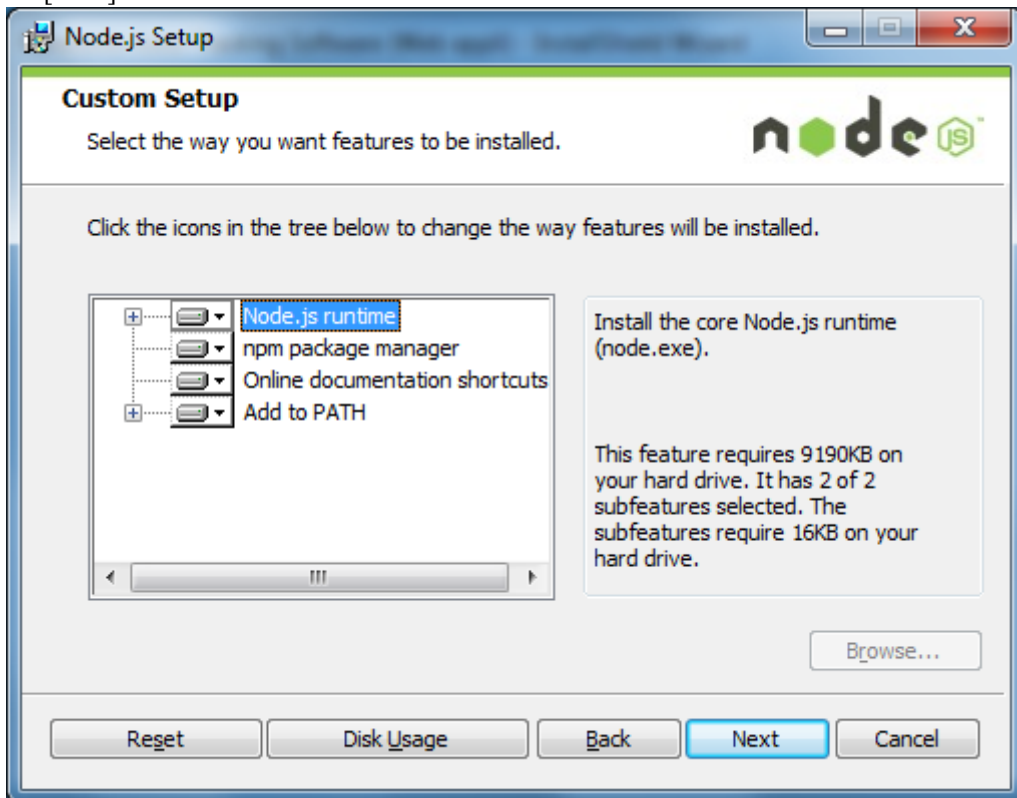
Node.js Setup

Custom Setup

Select the way you want features to be installed.

node JS

Click the icons in the tree below to change the way features will be installed.

Node.js runtime
npm package manager
Online documentation shortcuts
Add to PATH

Install the core Node.js runtime (node.exe).

This feature requires 9190KB on your hard drive. It has 2 of 2 subfeatures selected. The subfeatures require 16KB on your hard drive.

Browse...

Reset

Disk Usage

Back

Next

Cancel